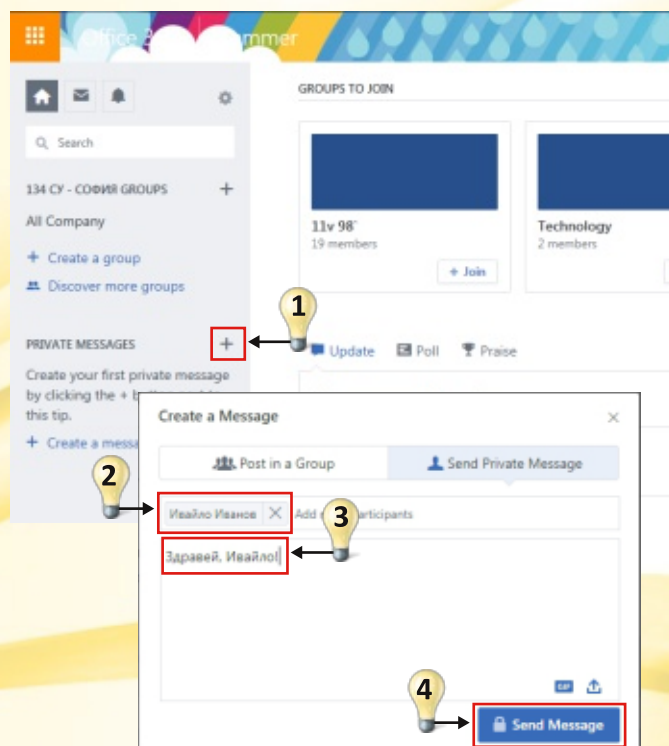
Office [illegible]mmer

Search

134 СУ - СОФИЯ GROUPS +

All Company

+ Create a group

Discover more groups

PRIVATE MESSAGES +

Create your first private message by clicking the + b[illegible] this tip.

+ Create a mess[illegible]

GROUPS TO JOIN

11v 98`
19 members
+ Join

Technology
2 members

1

Update Poll Praise

Create a Message ×

Post in a Group

Send Private Message

2

Ивайло Иванов × Add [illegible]articipants

3

Здравей, Ивайло!

4

Send Message